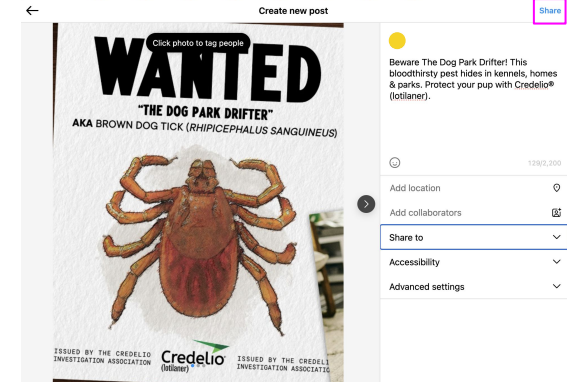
Create new post

Share

Click photo to tag people

WANTED

"THE DOG PARK DRIFTER"

AKA BROWN DOG TICK (RHIPICEPHALUS SANGUINEUS)

ISSUED BY THE CREDELIO INVESTIGATION ASSOCIATION

Credelio (lotilaner)

ISSUED BY THE CREDELI INVESTIGATION ASSOCIAT

Beware The Dog Park Drifter! This bloodthirsty pest hides in kennels, homes & parks. Protect your pup with Credelio® (lotilaner).

129/2,200

Add location

Add collaborators

Share to

Accessibility

Advanced settings